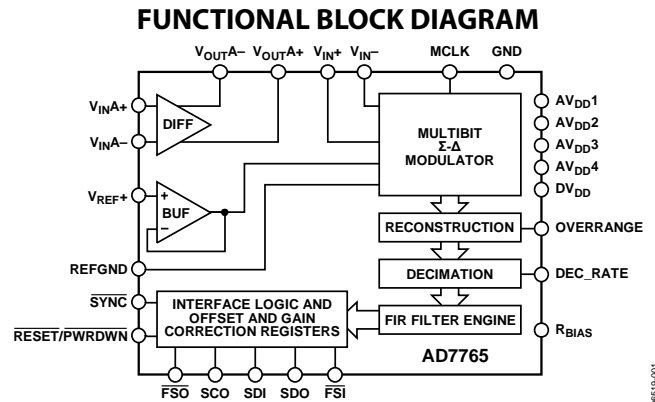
FUNCTIONAL BLOCK DIAGRAM

$V_{OUT}A-$ $V_{OUT}A+$ $V_{IN}+$ $V_{IN}-$ MCLK GND

$V_{IN}A+$

$V_{IN}A-$

DIFF

MULTIBIT Σ-Δ MODULATOR

$AV_{DD}1$

$AV_{DD}2$

$AV_{DD}3$

$AV_{DD}4$

$DV_{DD}$

$V_{REF}+$

+

BUF

−

RECONSTRUCTION

OVERRANGE

REFGND

DECIMATION

DEC_RATE

$\overline{SYNC}$

$\overline{RESET}/\overline{PWRDWN}$

INTERFACE LOGIC AND OFFSET AND GAIN CORRECTION REGISTERS

FIR FILTER ENGINE

$R_{BIAS}$

AD7765

$\overline{FSO}$ SCO SDI SDO $\overline{FSI}$

06519-001